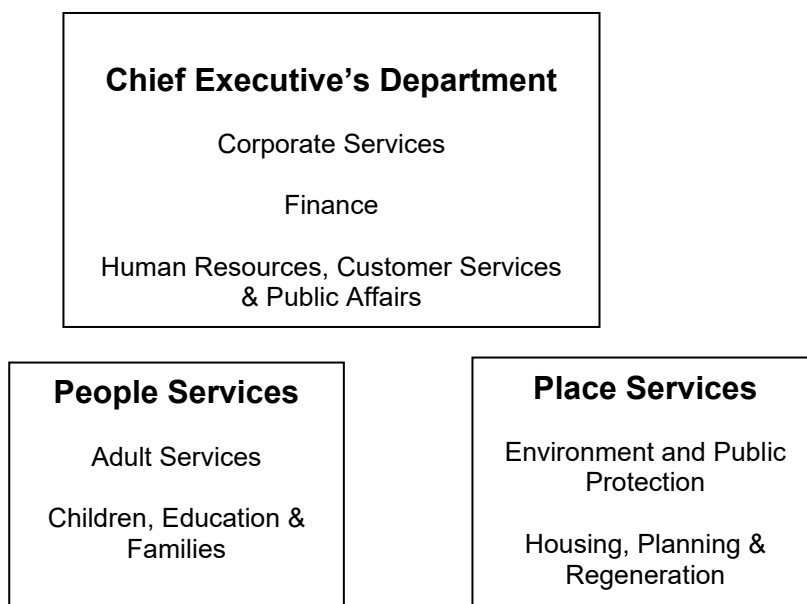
**Chief Executive's Department**

Corporate Services

Finance

Human Resources, Customer Services & Public Affairs

**People Services**

Adult Services

Children, Education & Families

**Place Services**

Environment and Public Protection

Housing, Planning & Regeneration